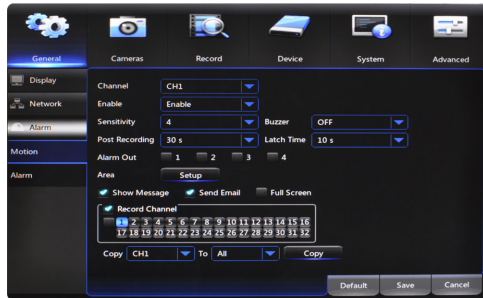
General
Cameras
Record
Device
System
Advanced
Display
Network
Alarm
Motion
Alarm
Channel CH1
Enable Enable
Sensitivity 4
Buzzer OFF
Post Recording 30 s
Latch Time 10 s
Alarm Out 1 2 3 4
Area Setup
Show Message
Send Email
Full Screen
Record Channel
1 2 3 4 5 6 7 8 9 10 11 12 13 14 15 16
17 18 19 20 21 22 23 24 25 26 27 28 29 30 31 32
Copy CH1 To All Copy
Default
Save
Cancel